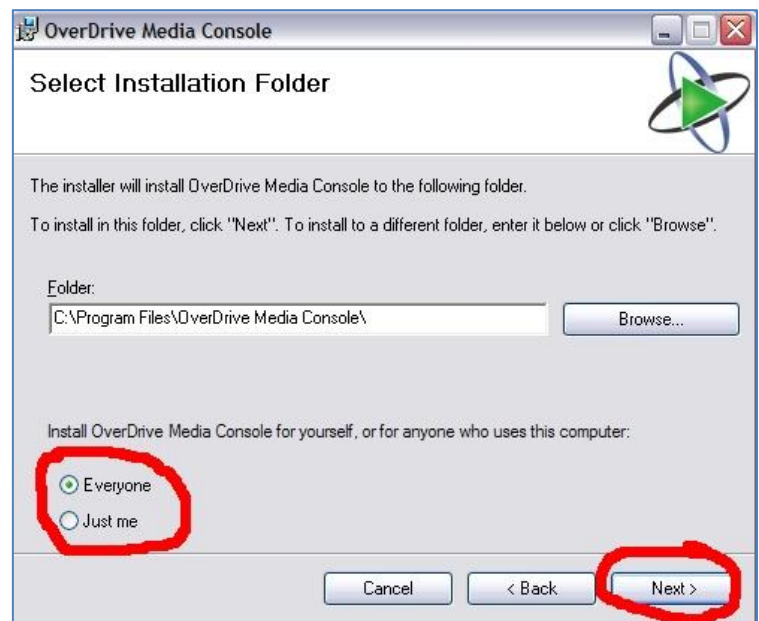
OverDrive Media Console

Select Installation Folder

The installer will install OverDrive Media Console to the following folder.

To install in this folder, click "Next". To install to a different folder, enter it below or click "Browse".

Folder:

C:\Program Files\OverDrive Media Console\

Browse...

Install OverDrive Media Console for yourself, or for anyone who uses this computer:

Everyone

Just me

Cancel

< Back

Next >